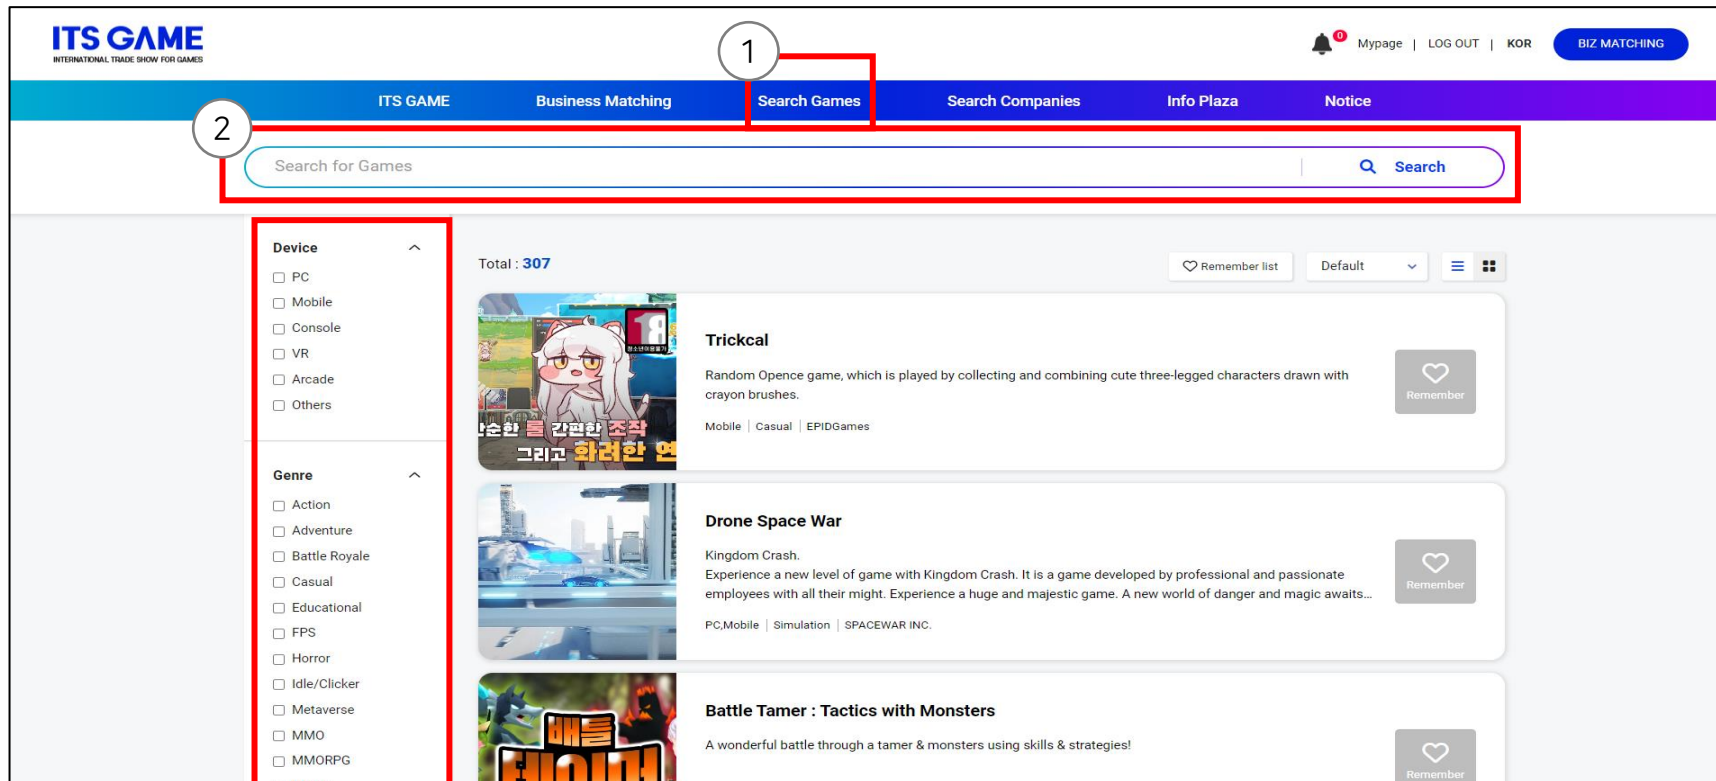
ITS GAME
INTERNATIONAL TRADE SHOW FOR GAMES

0 Mypage | LOG OUT | KOR BIZ MATCHING

1

ITS GAME Business Matching Search Games Search Companies Info Plaza Notice

2

Search for Games Search

Device
PC
Mobile
Console
VR
Arcade
Others

Genre
Action
Adventure
Battle Royale
Casual
Educational
FPS
Horror
Idle/Clicker
Metaverse
MMO
MMORPG

Total : 307

Remember list Default

18
단순한 룰 간편한 조작
그리고 화려한 연

Trickcal
Random Opence game, which is played by collecting and combining cute three-legged characters drawn with crayon brushes.
Mobile | Casual | EPIDGames
Remember

Drone Space War
Kingdom Crash.
Experience a new level of game with Kingdom Crash. It is a game developed by professional and passionate employees with all their might. Experience a huge and majestic game. A new world of danger and magic awaits...
PC,Mobile | Simulation | SPACEWAR INC.
Remember

배틀 테이머

Battle Tamer : Tactics with Monsters
A wonderful battle through a tamer & monsters using skills & strategies!
Remember